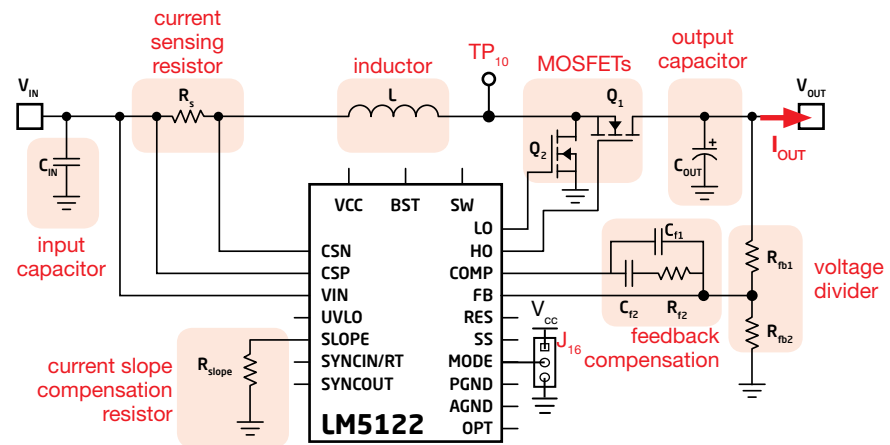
current sensing resistor

inductor

$TP_{10}$

MOSFETs

output capacitor

$V_{IN}$

$R_s$

L

$Q_1$

$V_{OUT}$

$Q_2$

$C_{IN}$

$C_{OUT}$

$I_{OUT}$

input capacitor

VCC BST SW

LO

HO

CSN

CSP

COMP

VIN

FB

UVLO

RES

SLOPE

SS

SYNCIN/RT

MODE

SYNCOUT

PGND

AGND

OPT

LM5122

$C_{f1}$

$C_{f2}$

$R_{f2}$

$R_{fb1}$

$R_{fb2}$

voltage divider

feedback compensation

$V_{cc}$

$J_{16}$

current slope compensation resistor

$R_{slope}$